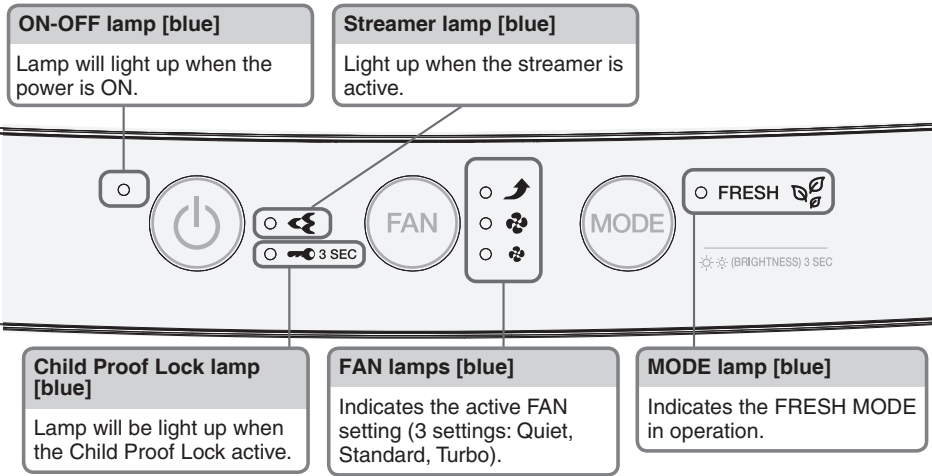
ON-OFF lamp [blue]

Lamp will light up when the power is ON.

Streamer lamp [blue]

Light up when the streamer is active.

3 SEC

FAN

MODE

FRESH

(BRIGHTNESS) 3 SEC

Child Proof Lock lamp [blue]

Lamp will be light up when the Child Proof Lock active.

FAN lamps [blue]

Indicates the active FAN setting (3 settings: Quiet, Standard, Turbo).

MODE lamp [blue]

Indicates the FRESH MODE in operation.